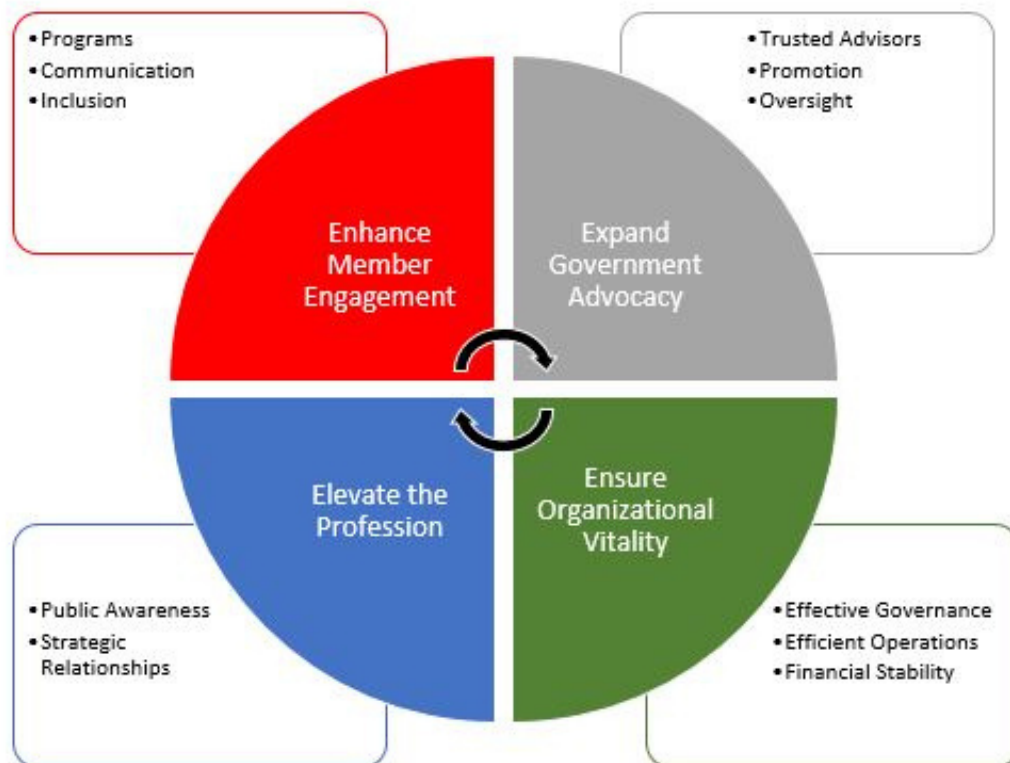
• Programs
• Communication
• Inclusion

• Trusted Advisors
• Promotion
• Oversight

Enhance Member Engagement

Expand Government Advocacy

Elevate the Profession

Ensure Organizational Vitality

• Public Awareness
• Strategic Relationships

• Effective Governance
• Efficient Operations
• Financial Stability